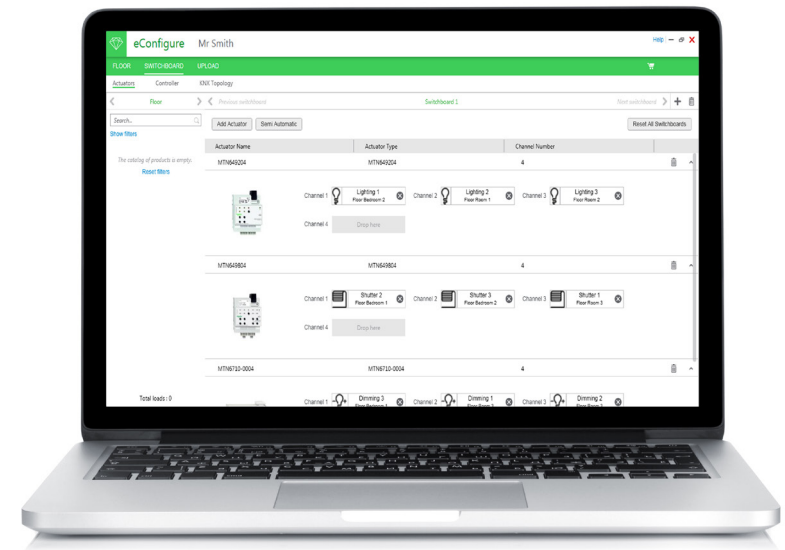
eConfigure Mr Smith

Help

FLOOR SWITCHBOARD UPLOAD

Actuators Controller KNX Topology

Floor

Previous switchboard

Switchboard 1

Next switchboard

Search..

Show filters

The catalog of products is empty.

Reset filters

Add Actuator Semi Automatic

Reset All Switchboards

| Actuator Name | Actuator Type | Channel Number |
|---|---|---|
| MTN649204 | MTN649204 | 4 |

Channel 1 Lighting 1 Floor Bedroom 2

Channel 2 Lighting 2 Floor Room 1

Channel 3 Lighting 3 Floor Room 2

Channel 4 Drop here

| MTN649804 | MTN649804 | 4 |
|---|---|---|

Channel 1 Shutter 2 Floor Bedroom 1

Channel 2 Shutter 3 Floor Bedroom 2

Channel 3 Shutter 1 Floor Room 3

Channel 4 Drop here

| MTN6710-0004 | MTN6710-0004 | 4 |
|---|---|---|

Channel 1 Dimming 3 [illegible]

Channel 2 Dimming 1 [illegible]

Channel 3 Dimming 2 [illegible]

Total loads : 0